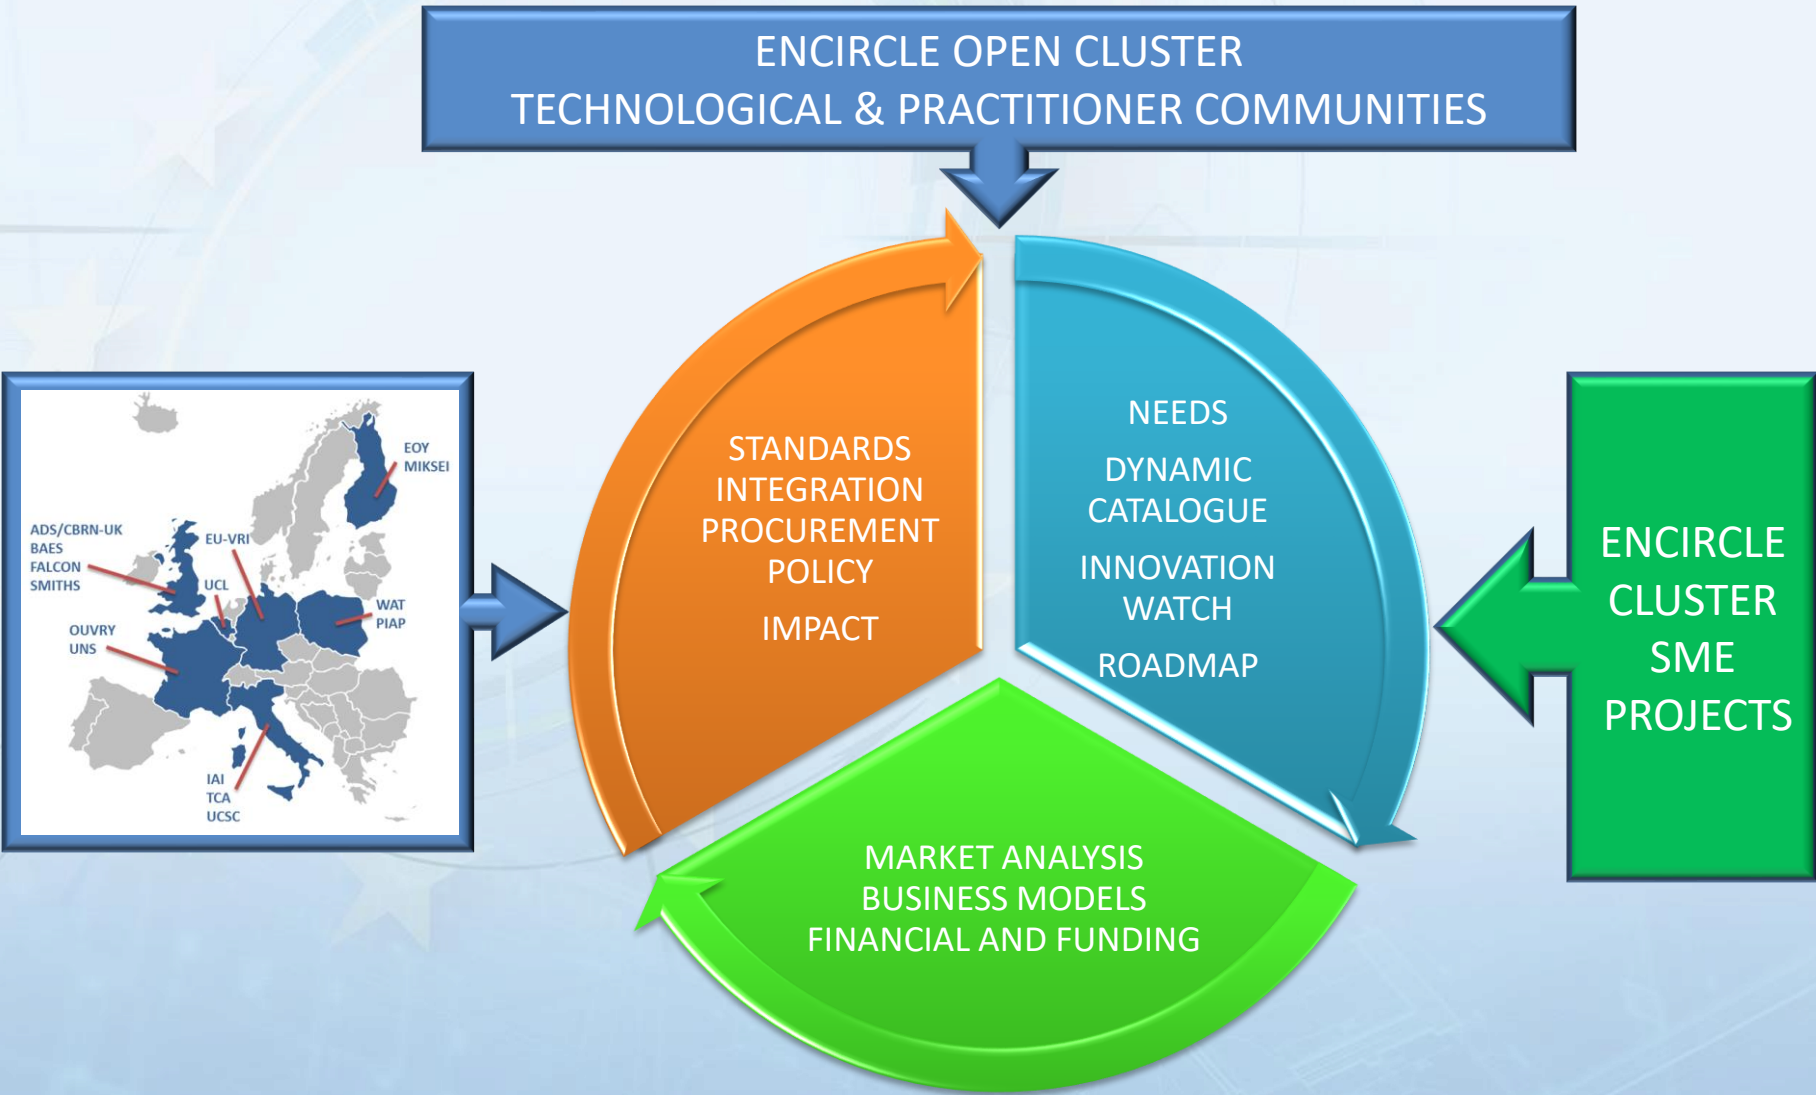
ENCIRCLE OPEN CLUSTER
TECHNOLOGICAL & PRACTITIONER COMMUNITIES

EOY
MIKSEI

ADS/CBRN-UK
BAES
FALCON
SMITHS

EU-VRI

UCL

WAT
PIAP

OUVRY
UNS

IAI
TCA
UCSC

STANDARDS
INTEGRATION
PROCUREMENT
POLICY

IMPACT

NEEDS

DYNAMIC
CATALOGUE

INNOVATION
WATCH

ROADMAP

MARKET ANALYSIS
BUSINESS MODELS
FINANCIAL AND FUNDING

ENCIRCLE
CLUSTER
SME
PROJECTS